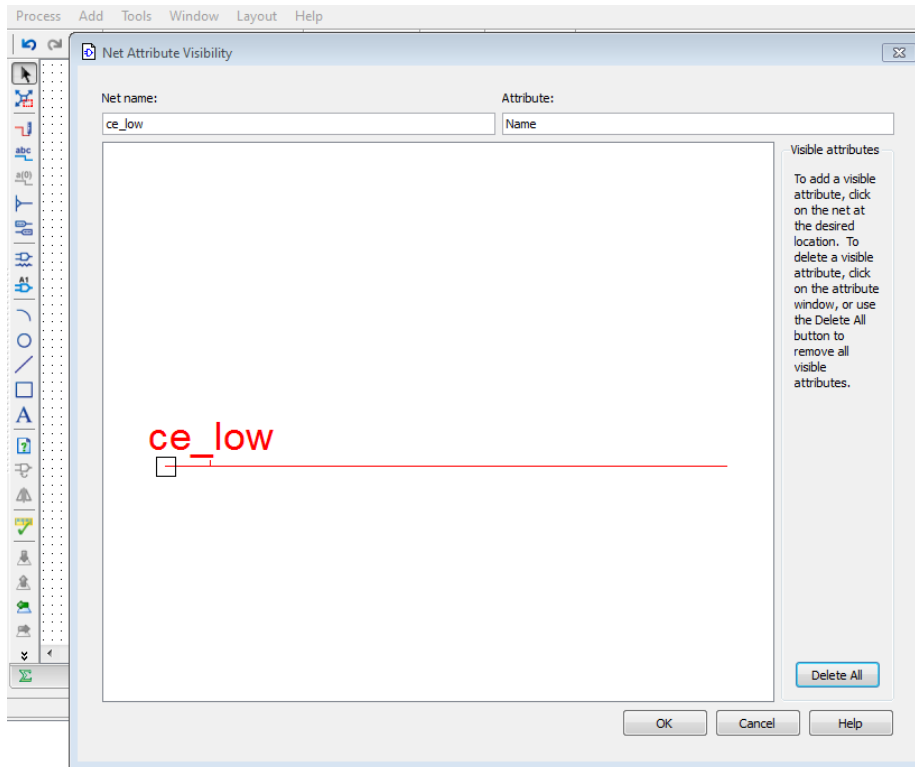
Process Add Tools Window Layout Help

Net Attribute Visibility

Net name:
ce_low

Attribute:
Name

ce_low

Visible attributes

To add a visible attribute, click on the net at the desired location. To delete a visible attribute, click on the attribute window, or use the Delete All button to remove all visible attributes.

Delete All

OK
Cancel
Help